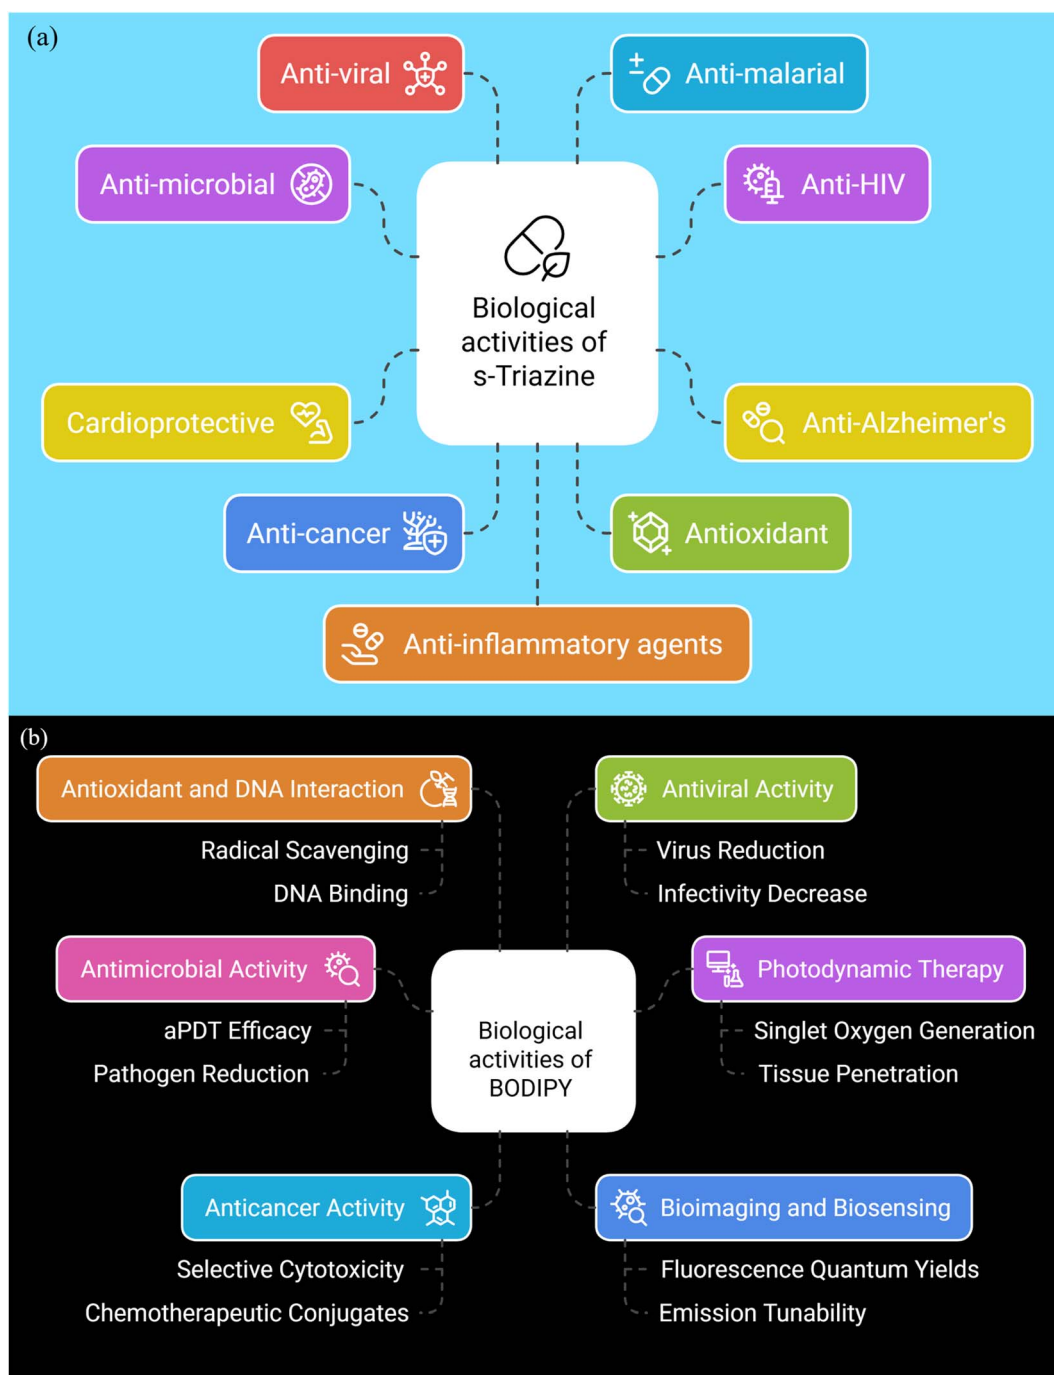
(a)

Anti-viral

Anti-malarial

Anti-microbial

Anti-HIV

Biological activities of s-Triazine

Cardioprotective

Anti-Alzheimer's

Anti-cancer

Antioxidant

Anti-inflammatory agents

(b)

Antioxidant and DNA Interaction

Radical Scavenging

DNA Binding

Antiviral Activity

Virus Reduction

Infectivity Decrease

Antimicrobial Activity

aPDT Efficacy

Pathogen Reduction

Biological activities of BODIPY

Photodynamic Therapy

Singlet Oxygen Generation

Tissue Penetration

Anticancer Activity

Selective Cytotoxicity

Chemotherapeutic Conjugates

Bioimaging and Biosensing

Fluorescence Quantum Yields

Emission Tunability